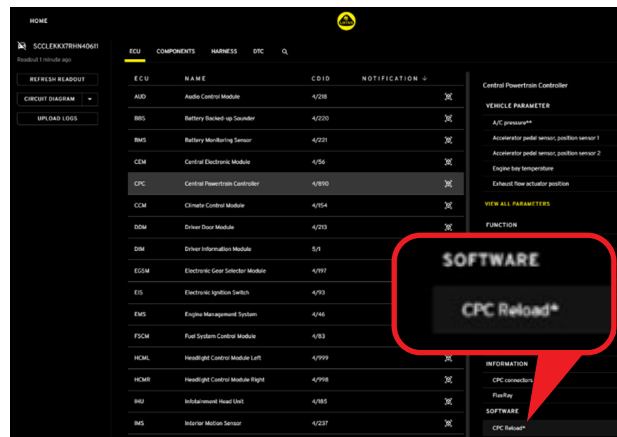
HOME

SCCLEKKX7RHN40611
Readout 1 minute ago

REFRESH READOUT

CIRCUIT DIAGRAM

UPLOAD LOGS

ECU COMPONENTS HARNESS DTC

| ECU | NAME | CDID | NOTIFICATION ↓ |
|---|---|---|---|
| AUD | Audio Control Module | 4/218 | |
| BBS | Battery Backed-up Sounder | 4/220 | |
| BMS | Battery Monitoring Sensor | 4/221 | |
| CEM | Central Electronic Module | 4/56 | |
| CPC | Central Powertrain Controller | 4/890 | |
| CCM | Climate Control Module | 4/154 | |
| DDM | Driver Door Module | 4/213 | |
| DIM | Driver Information Module | 5/1 | |
| EGSM | Electronic Gear Selector Module | 4/197 | |
| EIS | Electronic Ignition Switch | 4/93 | |
| EMS | Engine Management System | 4/46 | |
| FSCM | Fuel System Control Module | 4/83 | |
| HCML | Headlight Control Module Left | 4/999 | |
| HCMR | Headlight Control Module Right | 4/998 | |
| IHU | Infotainment Head Unit | 4/185 | |
| IMS | Interior Motion Sensor | 4/237 | |

Central Powertrain Controller

VEHICLE PARAMETER

A/C pressure**

Accelerator pedal sensor, position sensor 1

Accelerator pedal sensor, position sensor 2

Engine bay temperature

Exhaust flow actuator position

VIEW ALL PARAMETERS

FUNCTION

SOFTWARE

CPC Reload*

INFORMATION

CPC connectors

FlexRay

SOFTWARE

CPC Reload*